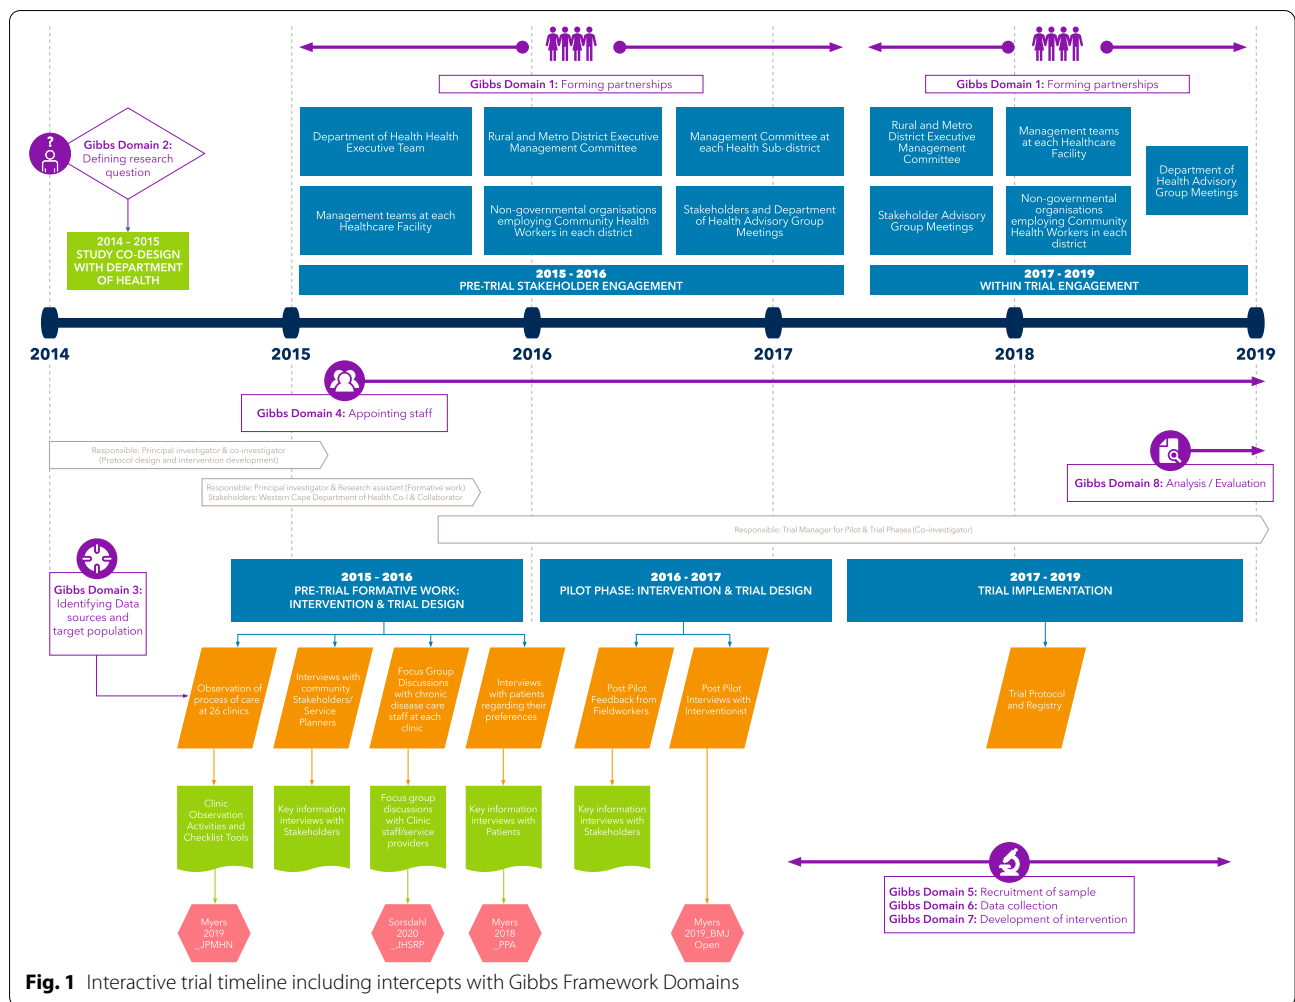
Gibbs Domain 1: Forming partnerships

Gibbs Domain 1: Forming partnerships

Gibbs Domain 2: Defining research question

2014 – 2015 STUDY CO-DESIGN WITH DEPARTMENT OF HEALTH

Department of Health Health Executive Team

Rural and Metro District Executive Management Committee

Management Committee at each Health Sub-district

Management teams at each Healthcare Facility

Non-governmental organisations employing Community Health Workers in each district

Stakeholders and Department of Health Advisory Group Meetings

2015 - 2016 PRE-TRIAL STAKEHOLDER ENGAGEMENT

Rural and Metro District Executive Management Committee

Management teams at each Healthcare Facility

Department of Health Advisory Group Meetings

Stakeholder Advisory Group Meetings

Non-governmental organisations employing Community Health Workers in each district

2017 - 2019 WITHIN TRIAL ENGAGEMENT

2014 2015 2016 2017 2018 2019

Gibbs Domain 4: Appointing staff

Responsible: Principal investigator & co-investigator (Protocol design and intervention development)

Responsible: Principal investigator & Research assistant (Formative work) Stakeholders: Western Cape Department of Health Co-I & Collaborator

Gibbs Domain 8: Analysis / Evaluation

Responsible: Trial Manager for Pilot & Trial Phases (Co-investigator)

Gibbs Domain 3: Identifying Data sources and target population

2015 - 2016 PRE-TRIAL FORMATIVE WORK: INTERVENTION & TRIAL DESIGN

2016 - 2017 PILOT PHASE: INTERVENTION & TRIAL DESIGN

2017 - 2019 TRIAL IMPLEMENTATION

Observation of process of care at 26 clinics

Interviews with community Stakeholders/ Service Planners

Focus Group Discussions with chronic disease care staff at each clinic

Interviews with patients regarding their preferences

Post Pilot Feedback from Fieldworkers

Post Pilot Interviews with Interventionist

Trial Protocol and Registry

Clinic Observation Activities and Checklist Tools

Key information interviews with Stakeholders

Focus group discussions with Clinic staff/service providers

Key information interviews with Patients

Key information interviews with Stakeholders

Myers 2019 _JPMHN

Sorsdahl 2020 _JHSRP

Myers 2018 _PPA

Myers 2019_BMJ Open

Gibbs Domain 5: Recruitment of sample
Gibbs Domain 6: Data collection
Gibbs Domain 7: Development of intervention

Fig. 1 Interactive trial timeline including intercepts with Gibbs Framework Domains